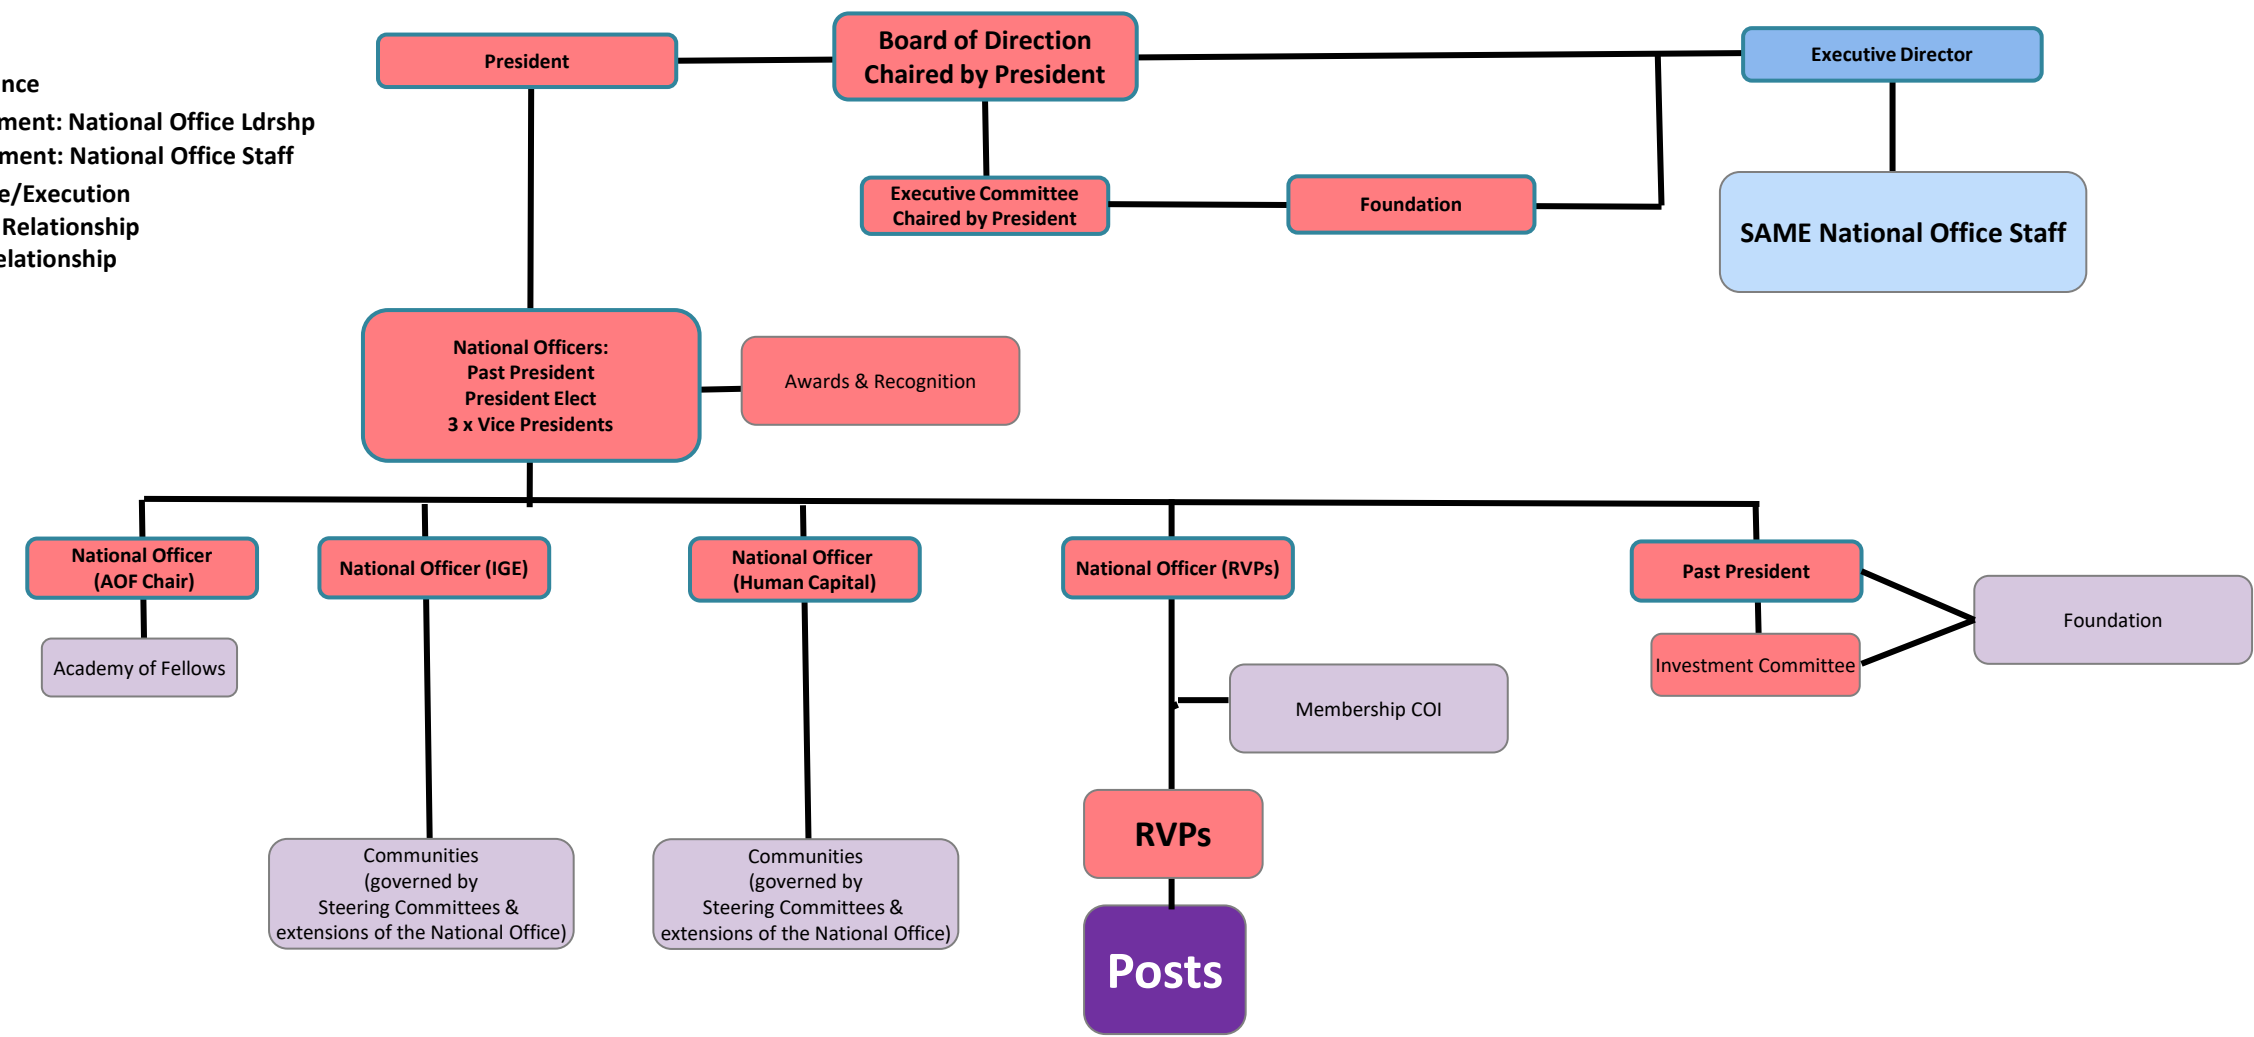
nce
ment: National Office Ldrshp
ment: National Office Staff
e/Execution
Relationship
elationship

President

Board of Direction
Chaired by President

Executive Director

Executive Committee
Chaired by President

Foundation

SAME National Office Staff

National Officers:
Past President
President Elect
3 x Vice Presidents

Awards & Recognition

National Officer
(AOF Chair)

National Officer (IGE)

National Officer
(Human Capital)

National Officer (RVPs)

Past President

Foundation

Academy of Fellows

Investment Committee

Membership COI

Communities
(governed by
Steering Committees &
extensions of the National Office)

Communities
(governed by
Steering Committees &
extensions of the National Office)

RVPs

Posts